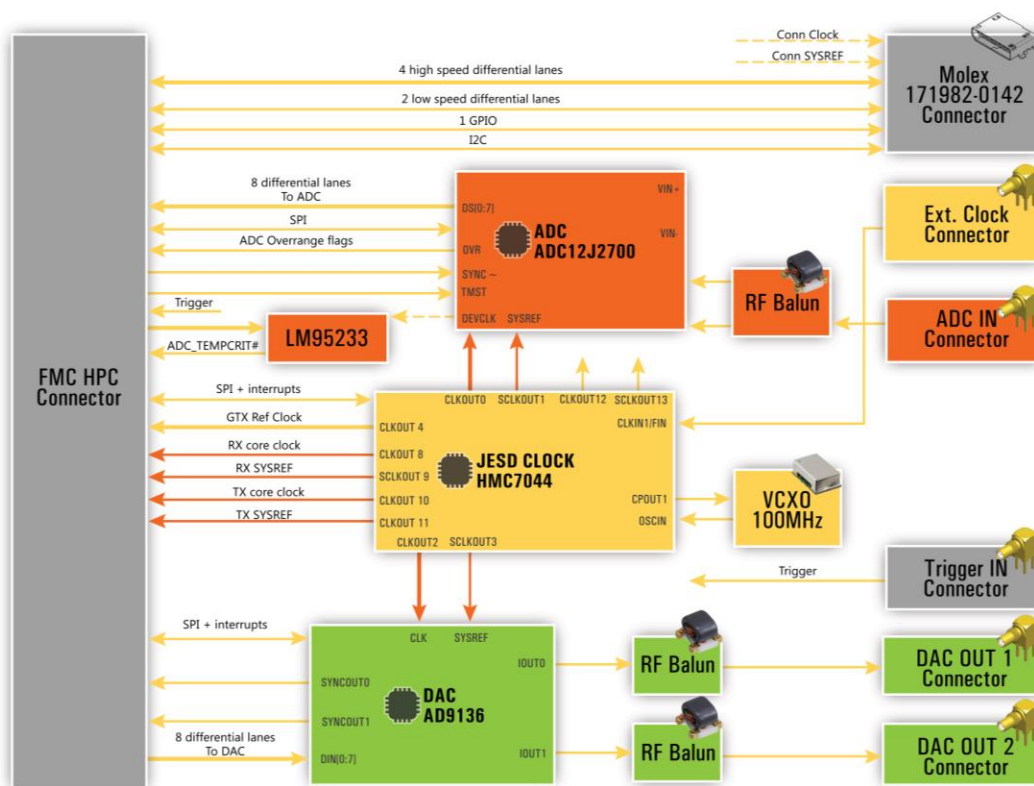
Conn Clock
Conn SYSREF
Molex 171982-0142 Connector
4 high speed differential lanes
2 low speed differential lanes
1 GPIO
I2C
8 differential lanes To ADC
SPI
ADC Overrange flags
Trigger
ADC_TEMPCRIT#
DS[0:7]
OVR
SYNC ~
TMST
DEVCLK
SYSREF
VIN+
VIN-
ADC ADC12J2700
Ext. Clock Connector
RF Balun
ADC IN Connector
LM95233
FMC HPC Connector
SPI + interrupts
GTX Ref Clock
RX core clock
RX SYSREF
TX core clock
TX SYSREF
CLKOUT0
SCLKOUT1
CLKOUT12
SCLKOUT13
CLKOUT 4
CLKOUT 8
SCLKOUT 9
CLKOUT 10
CLKOUT 11
CLKIN1/FIN
JESD CLOCK HMC7044
CPOUT1
OSCIN
VCXO 100MHz
CLKOUT2
SCLKOUT3
Trigger
Trigger IN Connector
SPI + interrupts
CLK
SYSREF
SYNCOUT0
SYNCOUT1
DIN[0:7]
DAC AD9136
IOUT0
IOUT1
8 differential lanes To DAC
RF Balun
RF Balun
DAC OUT 1 Connector
DAC OUT 2 Connector